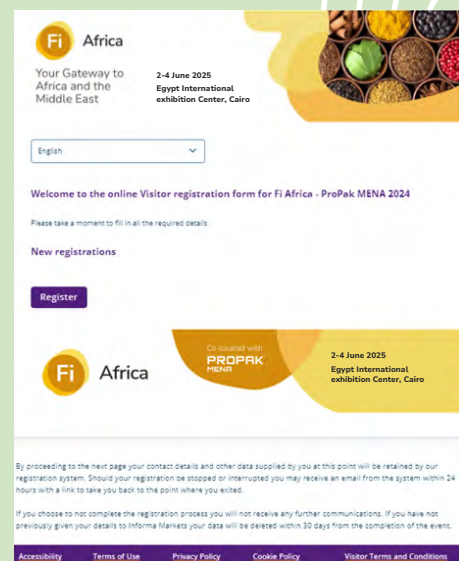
Fi Africa

Your Gateway to Africa and the Middle East

2-4 June 2025
Egypt International exhibition Center, Cairo

English

Welcome to the online Visitor registration form for Fi Africa - ProPak MENA 2024

Please take a moment to fill in all the required details

New registrations

Register

Fi Africa

Co-located with
PROPAK
MENA

2-4 June 2025
Egypt International exhibition Center, Cairo

By proceeding to the next page your contact details and other data supplied by you at this point will be retained by our registration system. Should your registration be stopped or interrupted you may receive an email from the system within 24 hours with a link to take you back to the point where you exited.

If you choose to not complete the registration process you will not receive any further communications. If you have not previously given your details to Informa Markets your data will be deleted within 30 days from the completion of the event.

Accessibility Terms of Use Privacy Policy Cookie Policy Visitor Terms and Conditions